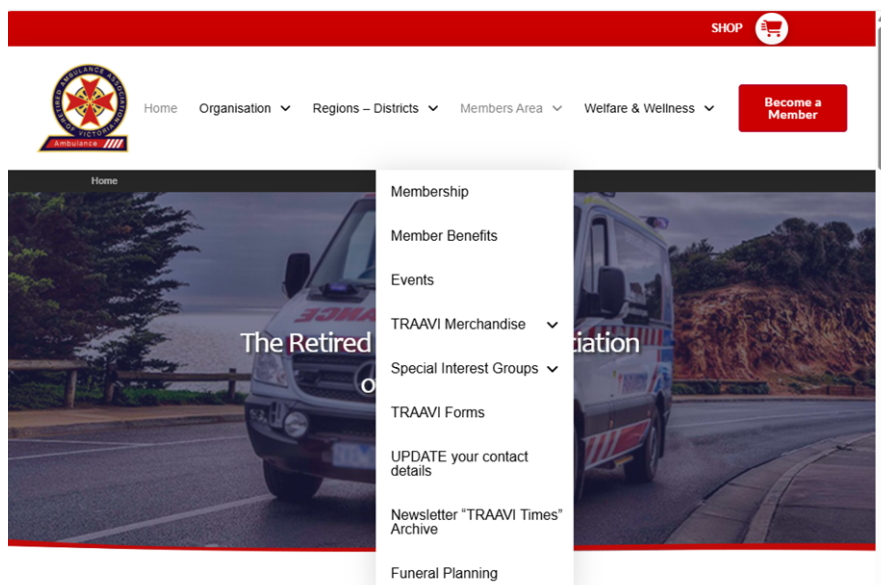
SHOP

RETIRED AMBULANCE ASSOCIATION VICTORIA
Ambulance

Home Organisation Regions – Districts Members Area Welfare & Wellness

Become a Member

Home

Membership

Member Benefits

Events

TRAAVI Merchandise

Special Interest Groups

TRAAVI Forms

UPDATE your contact details

Newsletter "TRAAVI Times" Archive

Funeral Planning

The Retired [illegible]ciation
o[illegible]